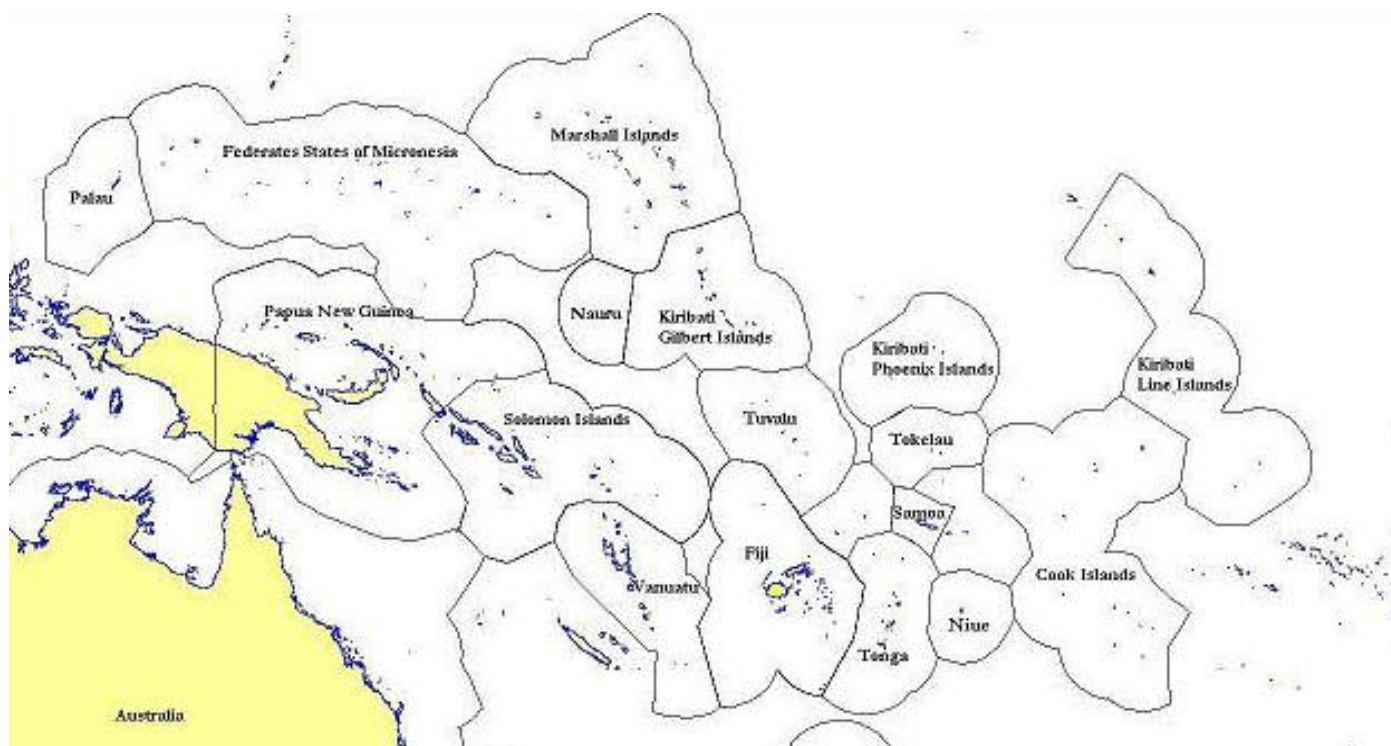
Marshall Islands

Federates States of Micronesia

Palau

Papua New Guinea

Nauru

Kiribati
Gilbert Islands

Kiribati
Phoenix Islands

Kiribati
Line Islands

Solomon Islands

Tuvalu

Tokelau

Samoa

Fiji

Vanuatu

Cook Islands

Niue

Tonga

Australia